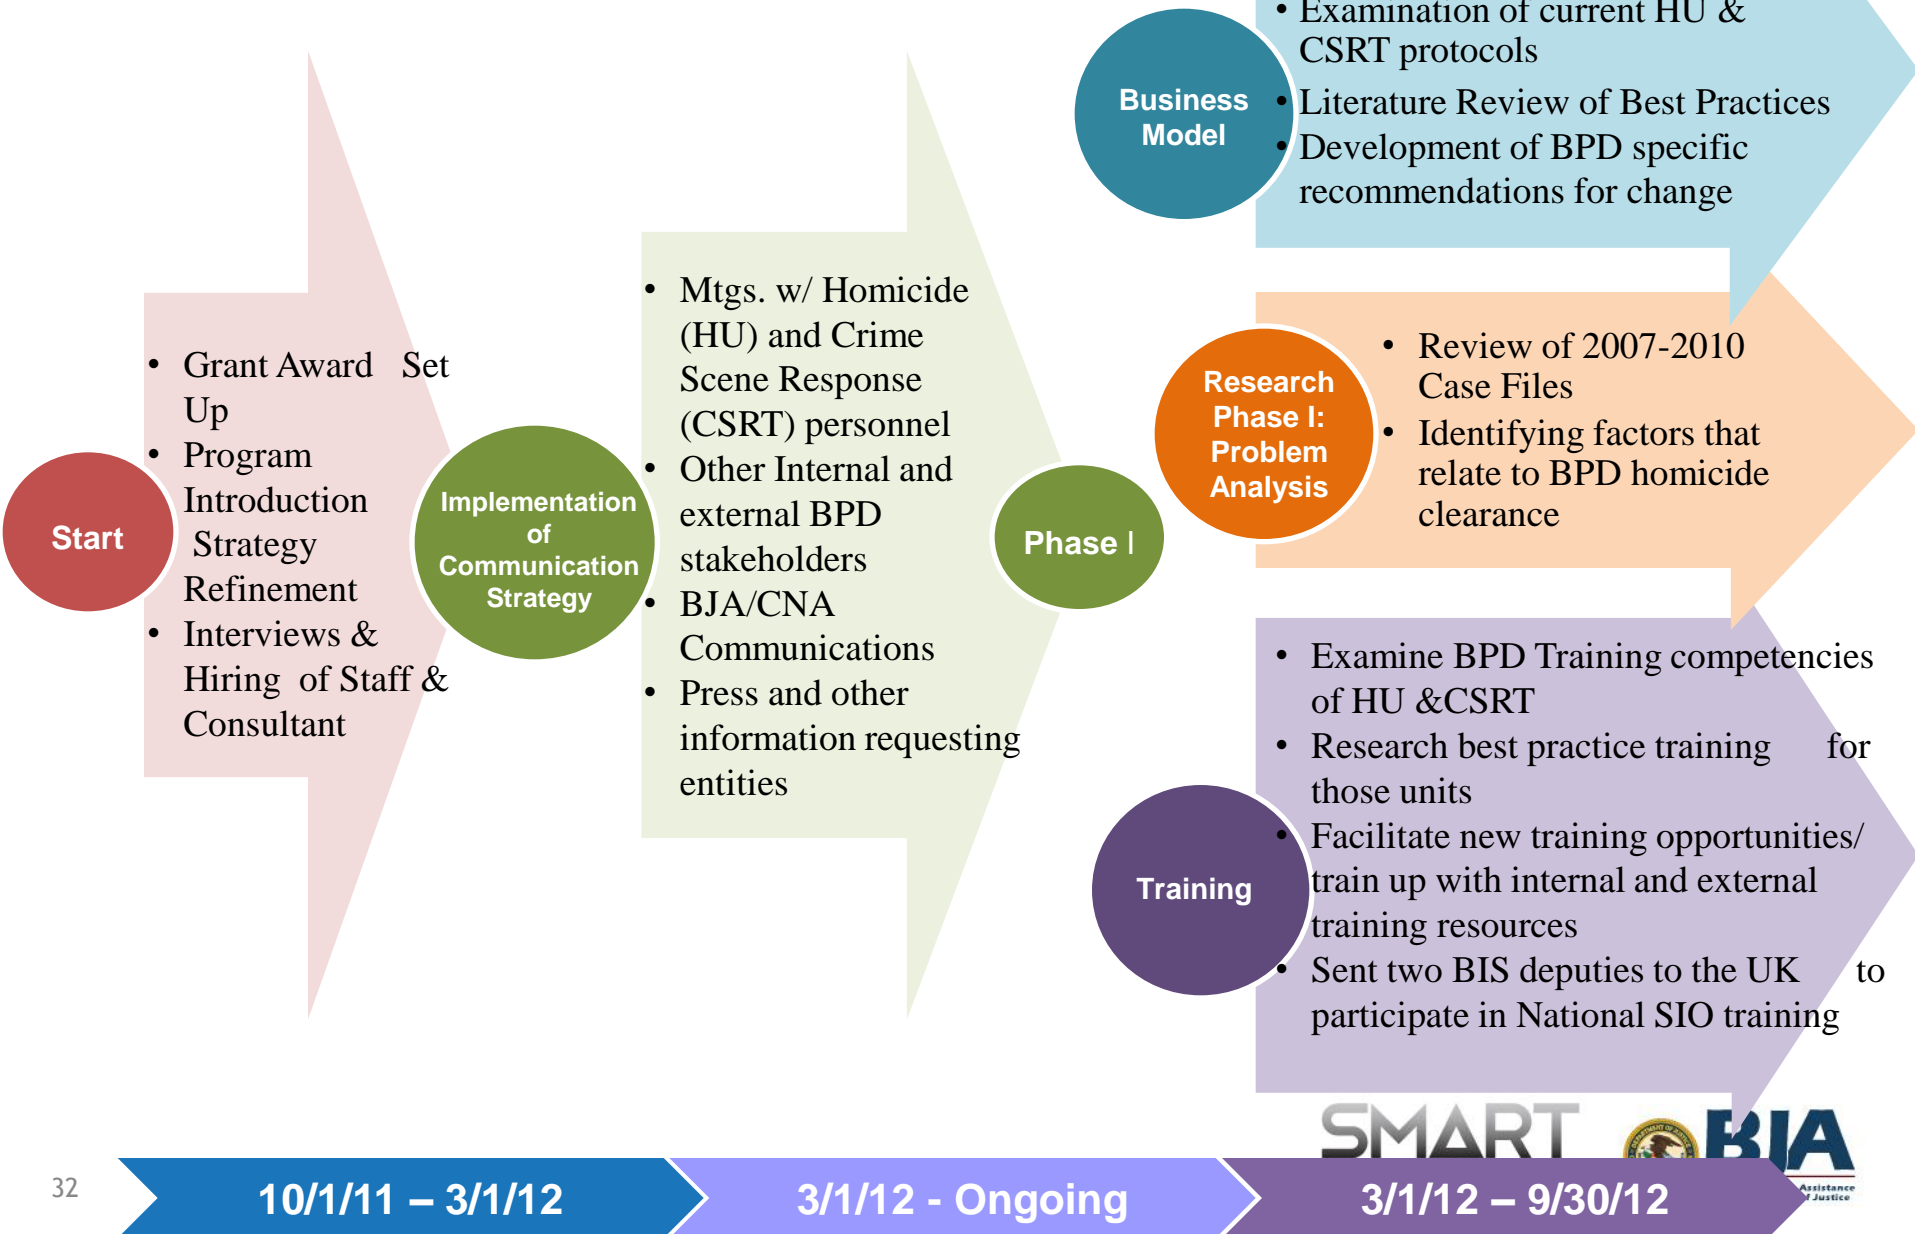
Start

• Grant Award Set Up
• Program Introduction Strategy Refinement
• Interviews & Hiring of Staff & Consultant

Implementation of Communication Strategy

• Mtgs. w/ Homicide (HU) and Crime Scene Response (CSRT) personnel
• Other Internal and external BPD stakeholders
• BJA/CNA Communications
• Press and other information requesting entities

Phase I

Business Model

• Examination of current HU & CSRT protocols
• Literature Review of Best Practices
• Development of BPD specific recommendations for change

Research Phase I: Problem Analysis

• Review of 2007-2010 Case Files
• Identifying factors that relate to BPD homicide clearance

Training

• Examine BPD Training competencies of HU &CSRT
• Research best practice training for those units
• Facilitate new training opportunities/ train up with internal and external training resources
• Sent two BIS deputies to the UK to participate in National SIO training

SMART BJA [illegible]

32

10/1/11 – 3/1/12

3/1/12 - Ongoing

3/1/12 – 9/30/12